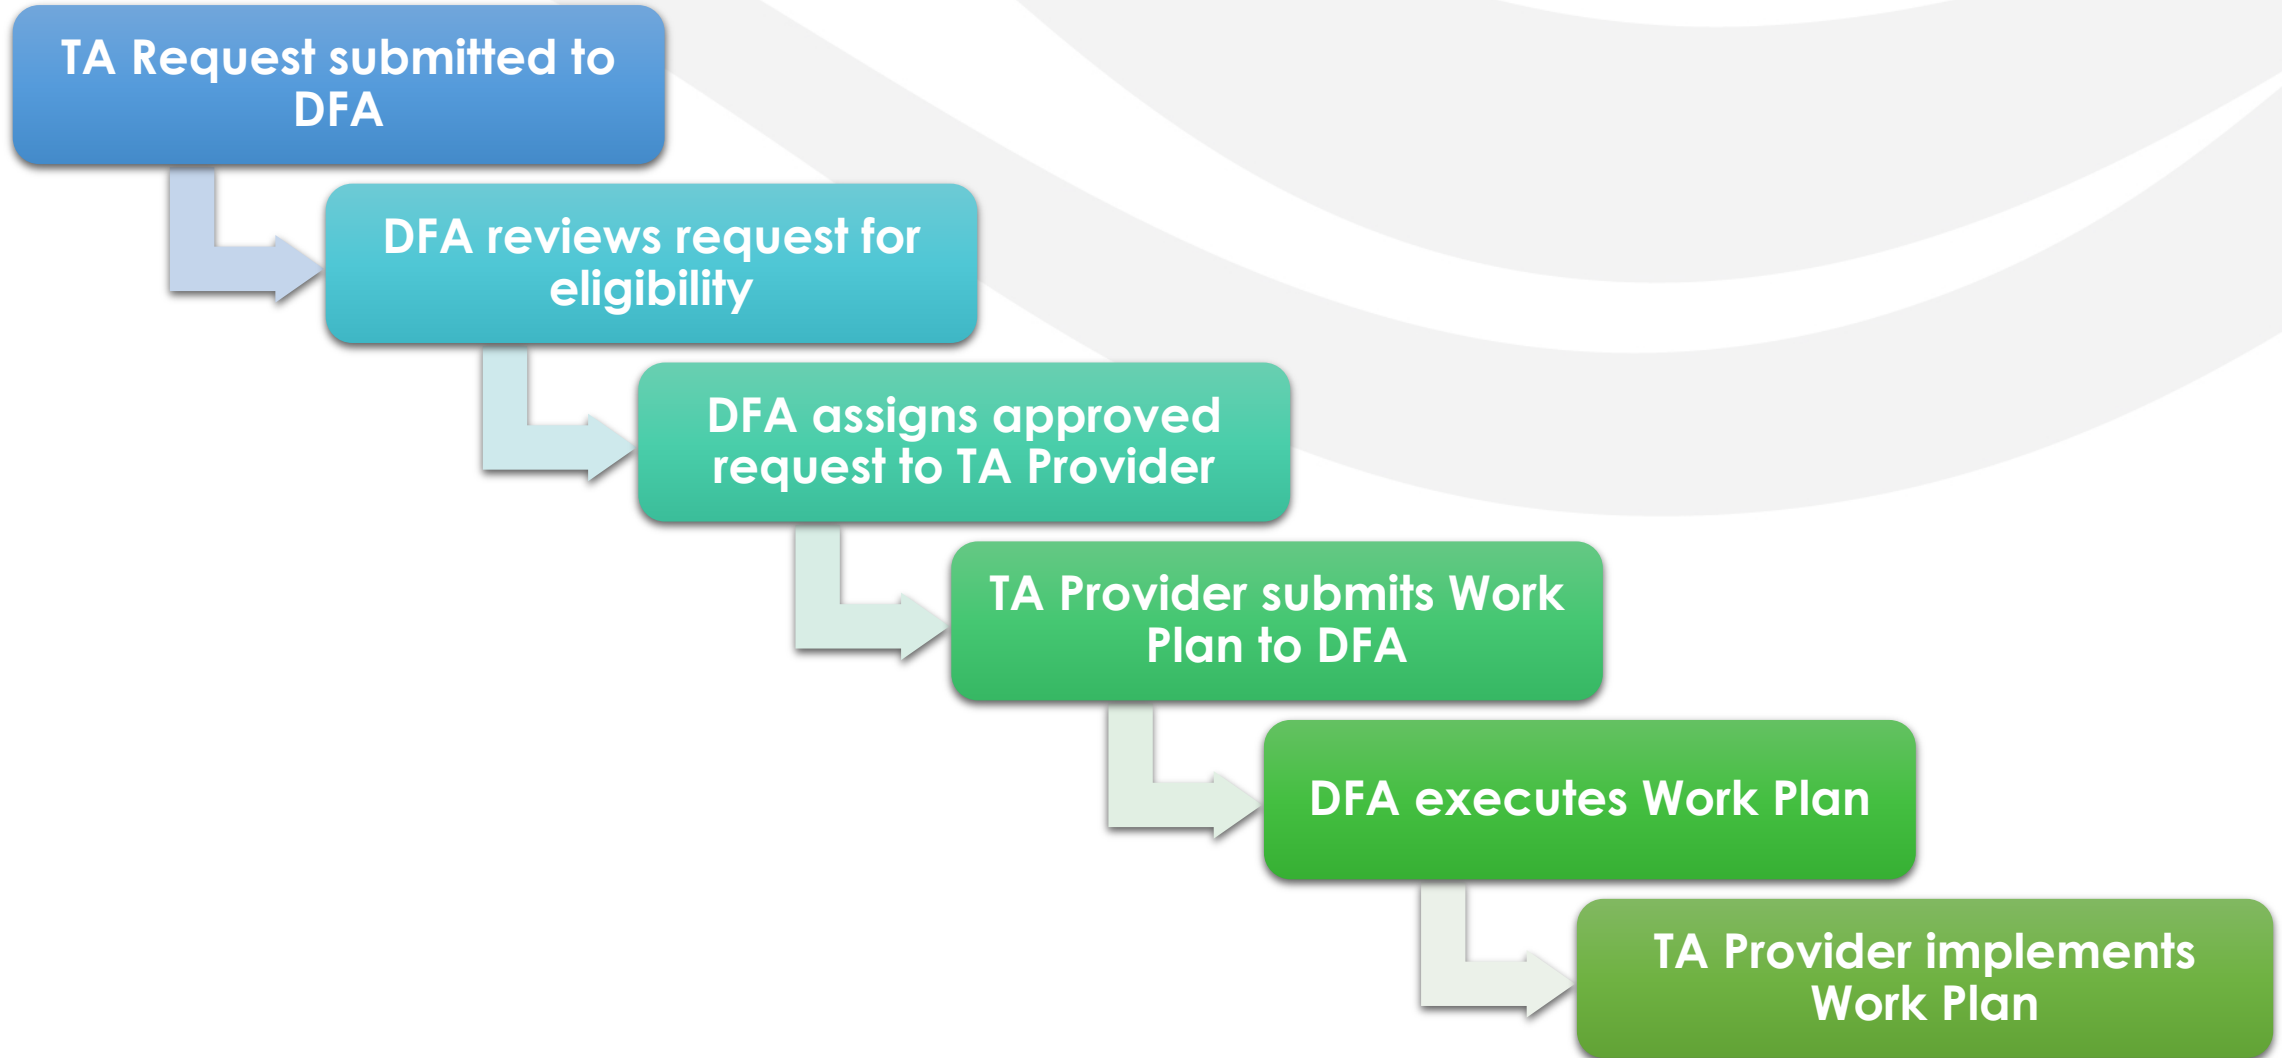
TA Request submitted to DFA

DFA reviews request for eligibility

DFA assigns approved request to TA Provider

TA Provider submits Work Plan to DFA

DFA executes Work Plan

TA Provider implements Work Plan